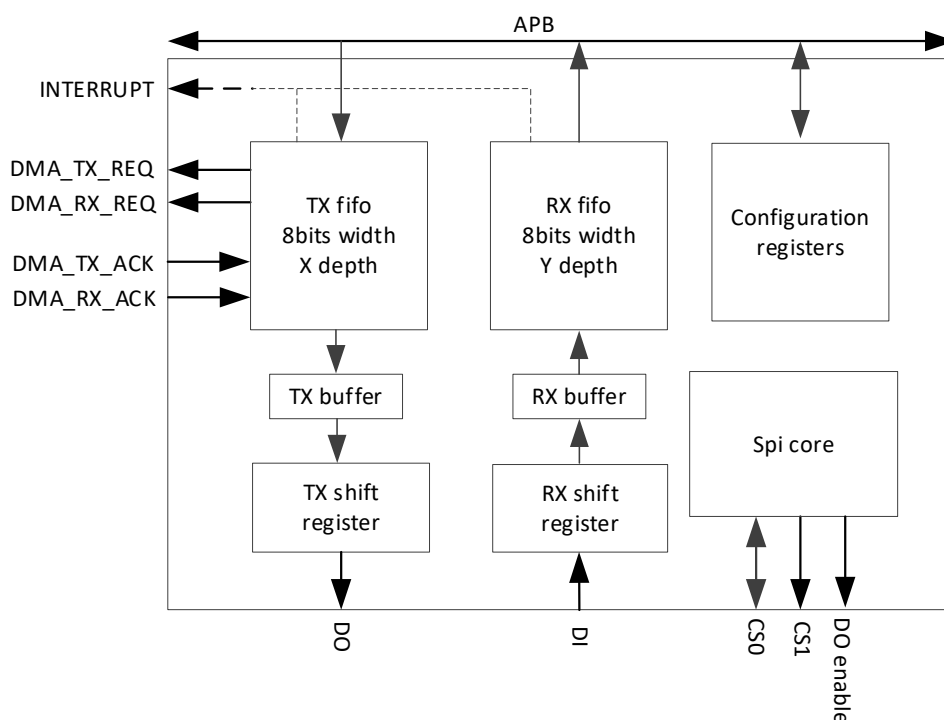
APB

INTERRUPT

DMA_TX_REQ
DMA_RX_REQ
DMA_TX_ACK
DMA_RX_ACK

TX fifo
8bits width
X depth

RX fifo
8bits width
Y depth

Configuration registers

TX buffer

RX buffer

Spi core

TX shift register

RX shift register

DO

DI

CS0

CS1

DO enable